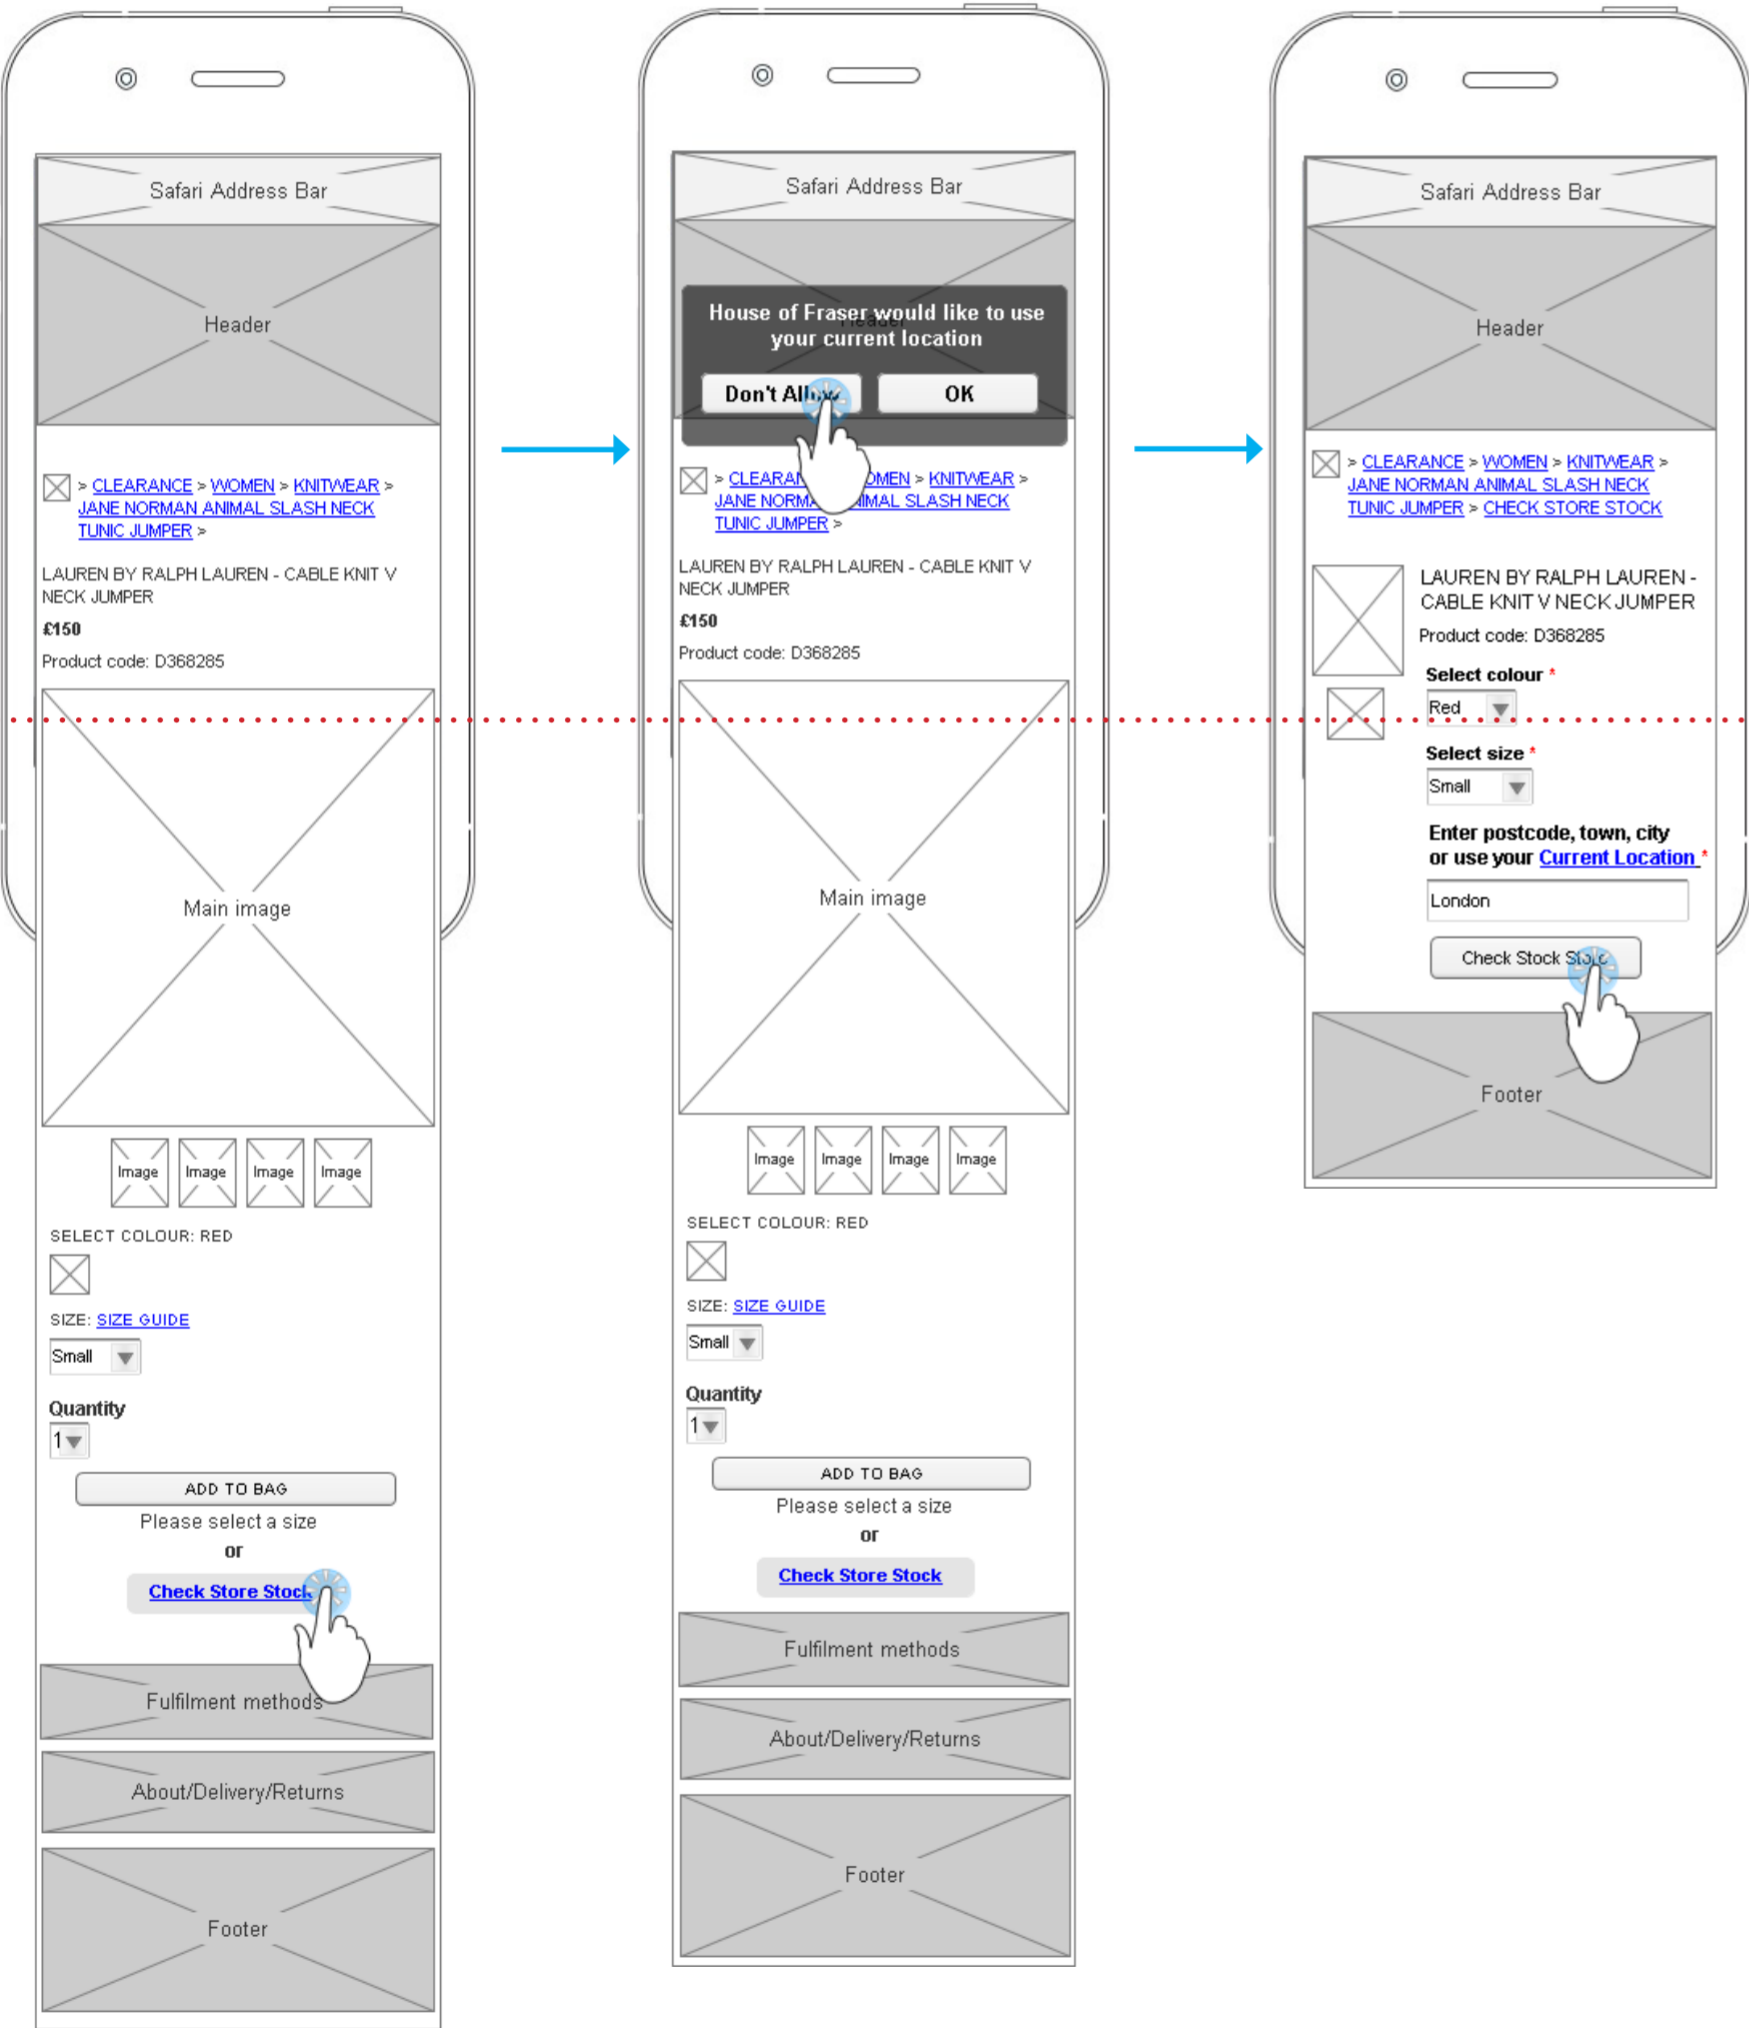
Safari Address Bar

Header

> CLEARANCE > WOMEN > KNITWEAR > JANE NORMAN ANIMAL SLASH NECK TUNIC JUMPER >

LAUREN BY RALPH LAUREN - CABLE KNIT V NECK JUMPER

£150

Product code: D368285

Main image

Image Image Image Image

SELECT COLOUR: RED

SIZE: SIZE GUIDE

Small

Quantity

1

ADD TO BAG

Please select a size

or

Check Store Stock

Fulfilment methods

About/Delivery/Returns

Footer

Safari Address Bar

House of Fraser would like to use your current location

Don't Allow OK

> CLEARAN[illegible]OMEN > KNITWEAR > JANE NORM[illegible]IMAL SLASH NECK TUNIC JUMPER >

LAUREN BY RALPH LAUREN - CABLE KNIT V NECK JUMPER

£150

Product code: D368285

Main image

Image Image Image Image

SELECT COLOUR: RED

SIZE: SIZE GUIDE

Small

Quantity

1

ADD TO BAG

Please select a size

or

Check Store Stock

Fulfilment methods

About/Delivery/Returns

Footer

Safari Address Bar

Header

> CLEARANCE > WOMEN > KNITWEAR > JANE NORMAN ANIMAL SLASH NECK TUNIC JUMPER > CHECK STORE STOCK

LAUREN BY RALPH LAUREN - CABLE KNIT V NECK JUMPER

Product code: D368285

Select colour *

Red

Select size *

Small

Enter postcode, town, city or use your Current Location *

London

Check Stock St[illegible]

Footer